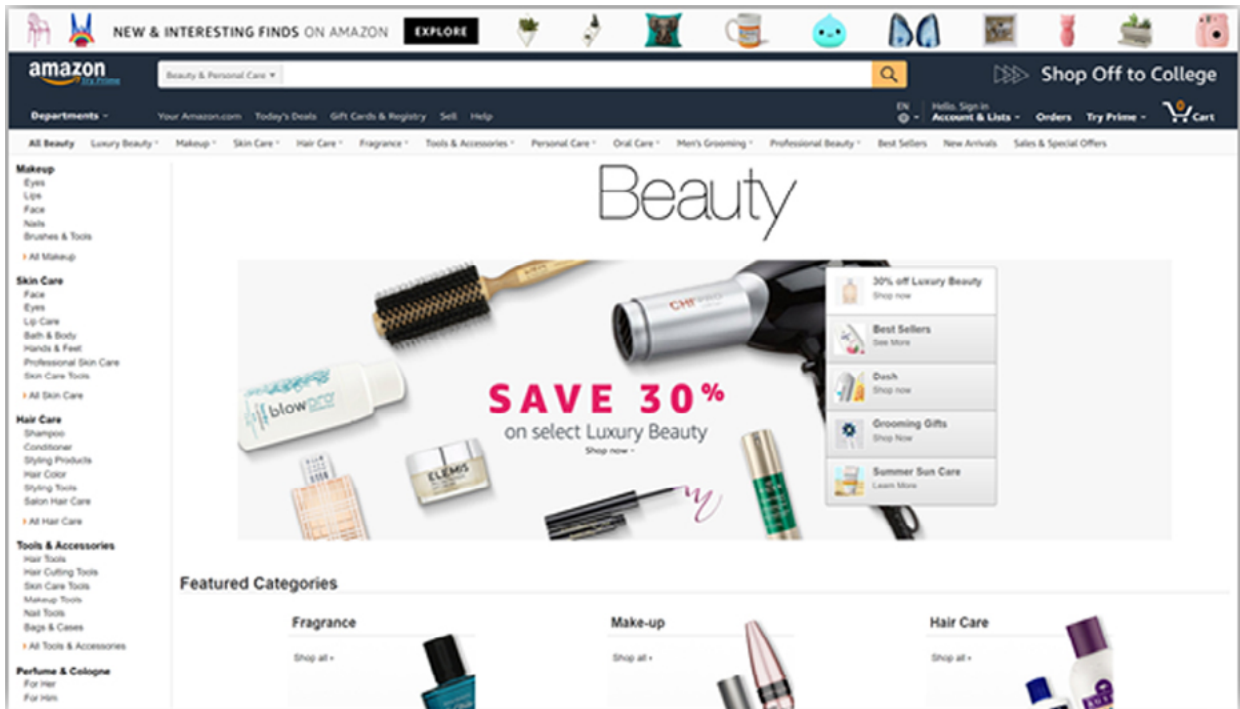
NEW & INTERESTING FINDS ON AMAZON EXPLORE

amazon try prime

Beauty & Personal Care

Shop Off to College

Departments

Your Amazon.com Today's Deals Gift Cards & Registry Sell Help

EN

Hello. Sign in Account & Lists

Orders

Try Prime

0 Cart

All Beauty Luxury Beauty Makeup Skin Care Hair Care Fragrance Tools & Accessories Personal Care Oral Care Men's Grooming Professional Beauty Best Sellers New Arrivals Sales & Special Offers

Makeup
Eyes
Lips
Face
Nails
Brushes & Tools
All Makeup

Skin Care
Face
Eyes
Lip Care
Bath & Body
Hands & Feet
Professional Skin Care
Skin Care Tools
All Skin Care

Hair Care
Shampoo
Conditioner
Styling Products
Hair Color
Styling Tools
Salon Hair Care
All Hair Care

Tools & Accessories
Hair Tools
Hair Cutting Tools
Skin Care Tools
Makeup Tools
Nail Tools
Bags & Cases
All Tools & Accessories

Perfume & Cologne
For Her
For Him

Beauty

blowpro

CHI PRO

ELEMIS

SAVE 30%
on select Luxury Beauty
Shop now

30% off Luxury Beauty
Shop now

Best Sellers
See More

Dash
Shop now

Grooming Gifts
Shop Now

Summer Sun Care
Learn More

Featured Categories

Fragrance
Shop all

Make-up
Shop all

Hair Care
Shop all